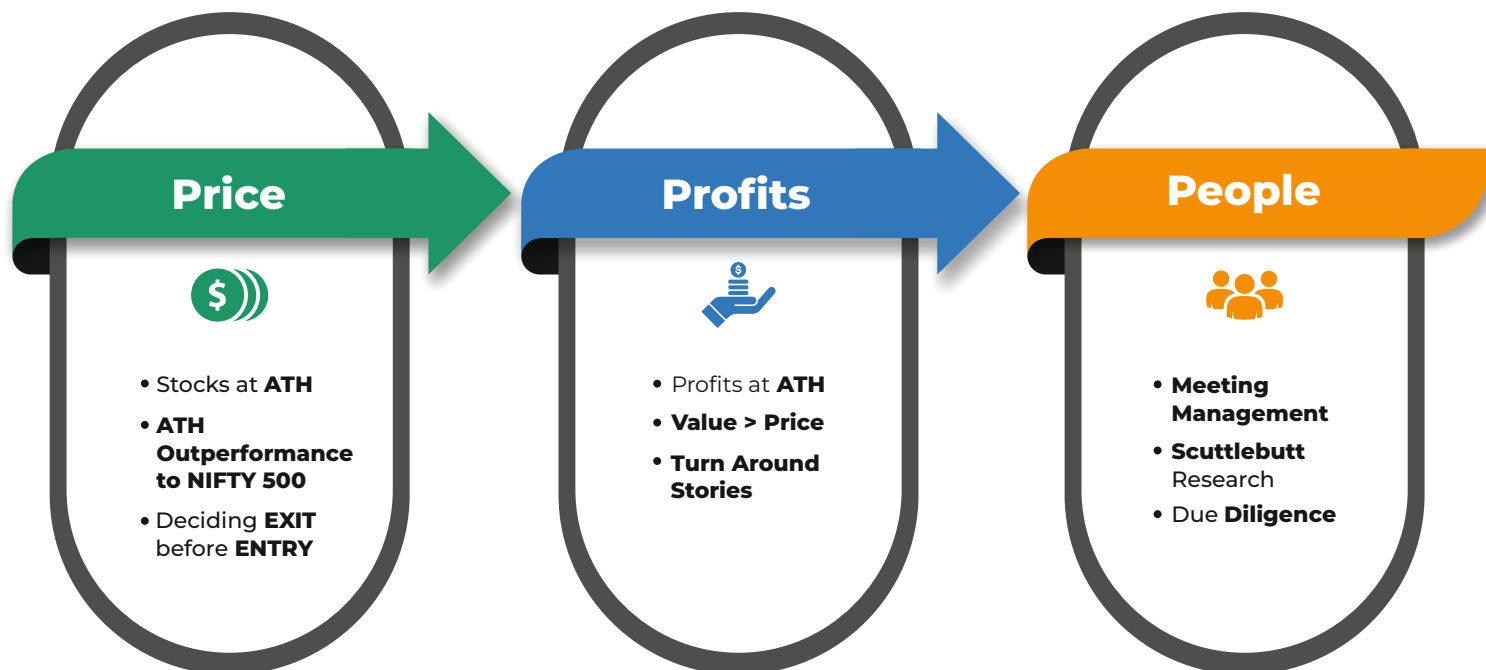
Price

$

• Stocks at ATH
• ATH Outperformance to NIFTY 500
• Deciding EXIT before ENTRY

Profits

$

• Profits at ATH
• Value > Price
• Turn Around Stories

People

• Meeting Management
• Scuttlebutt Research
• Due Diligence